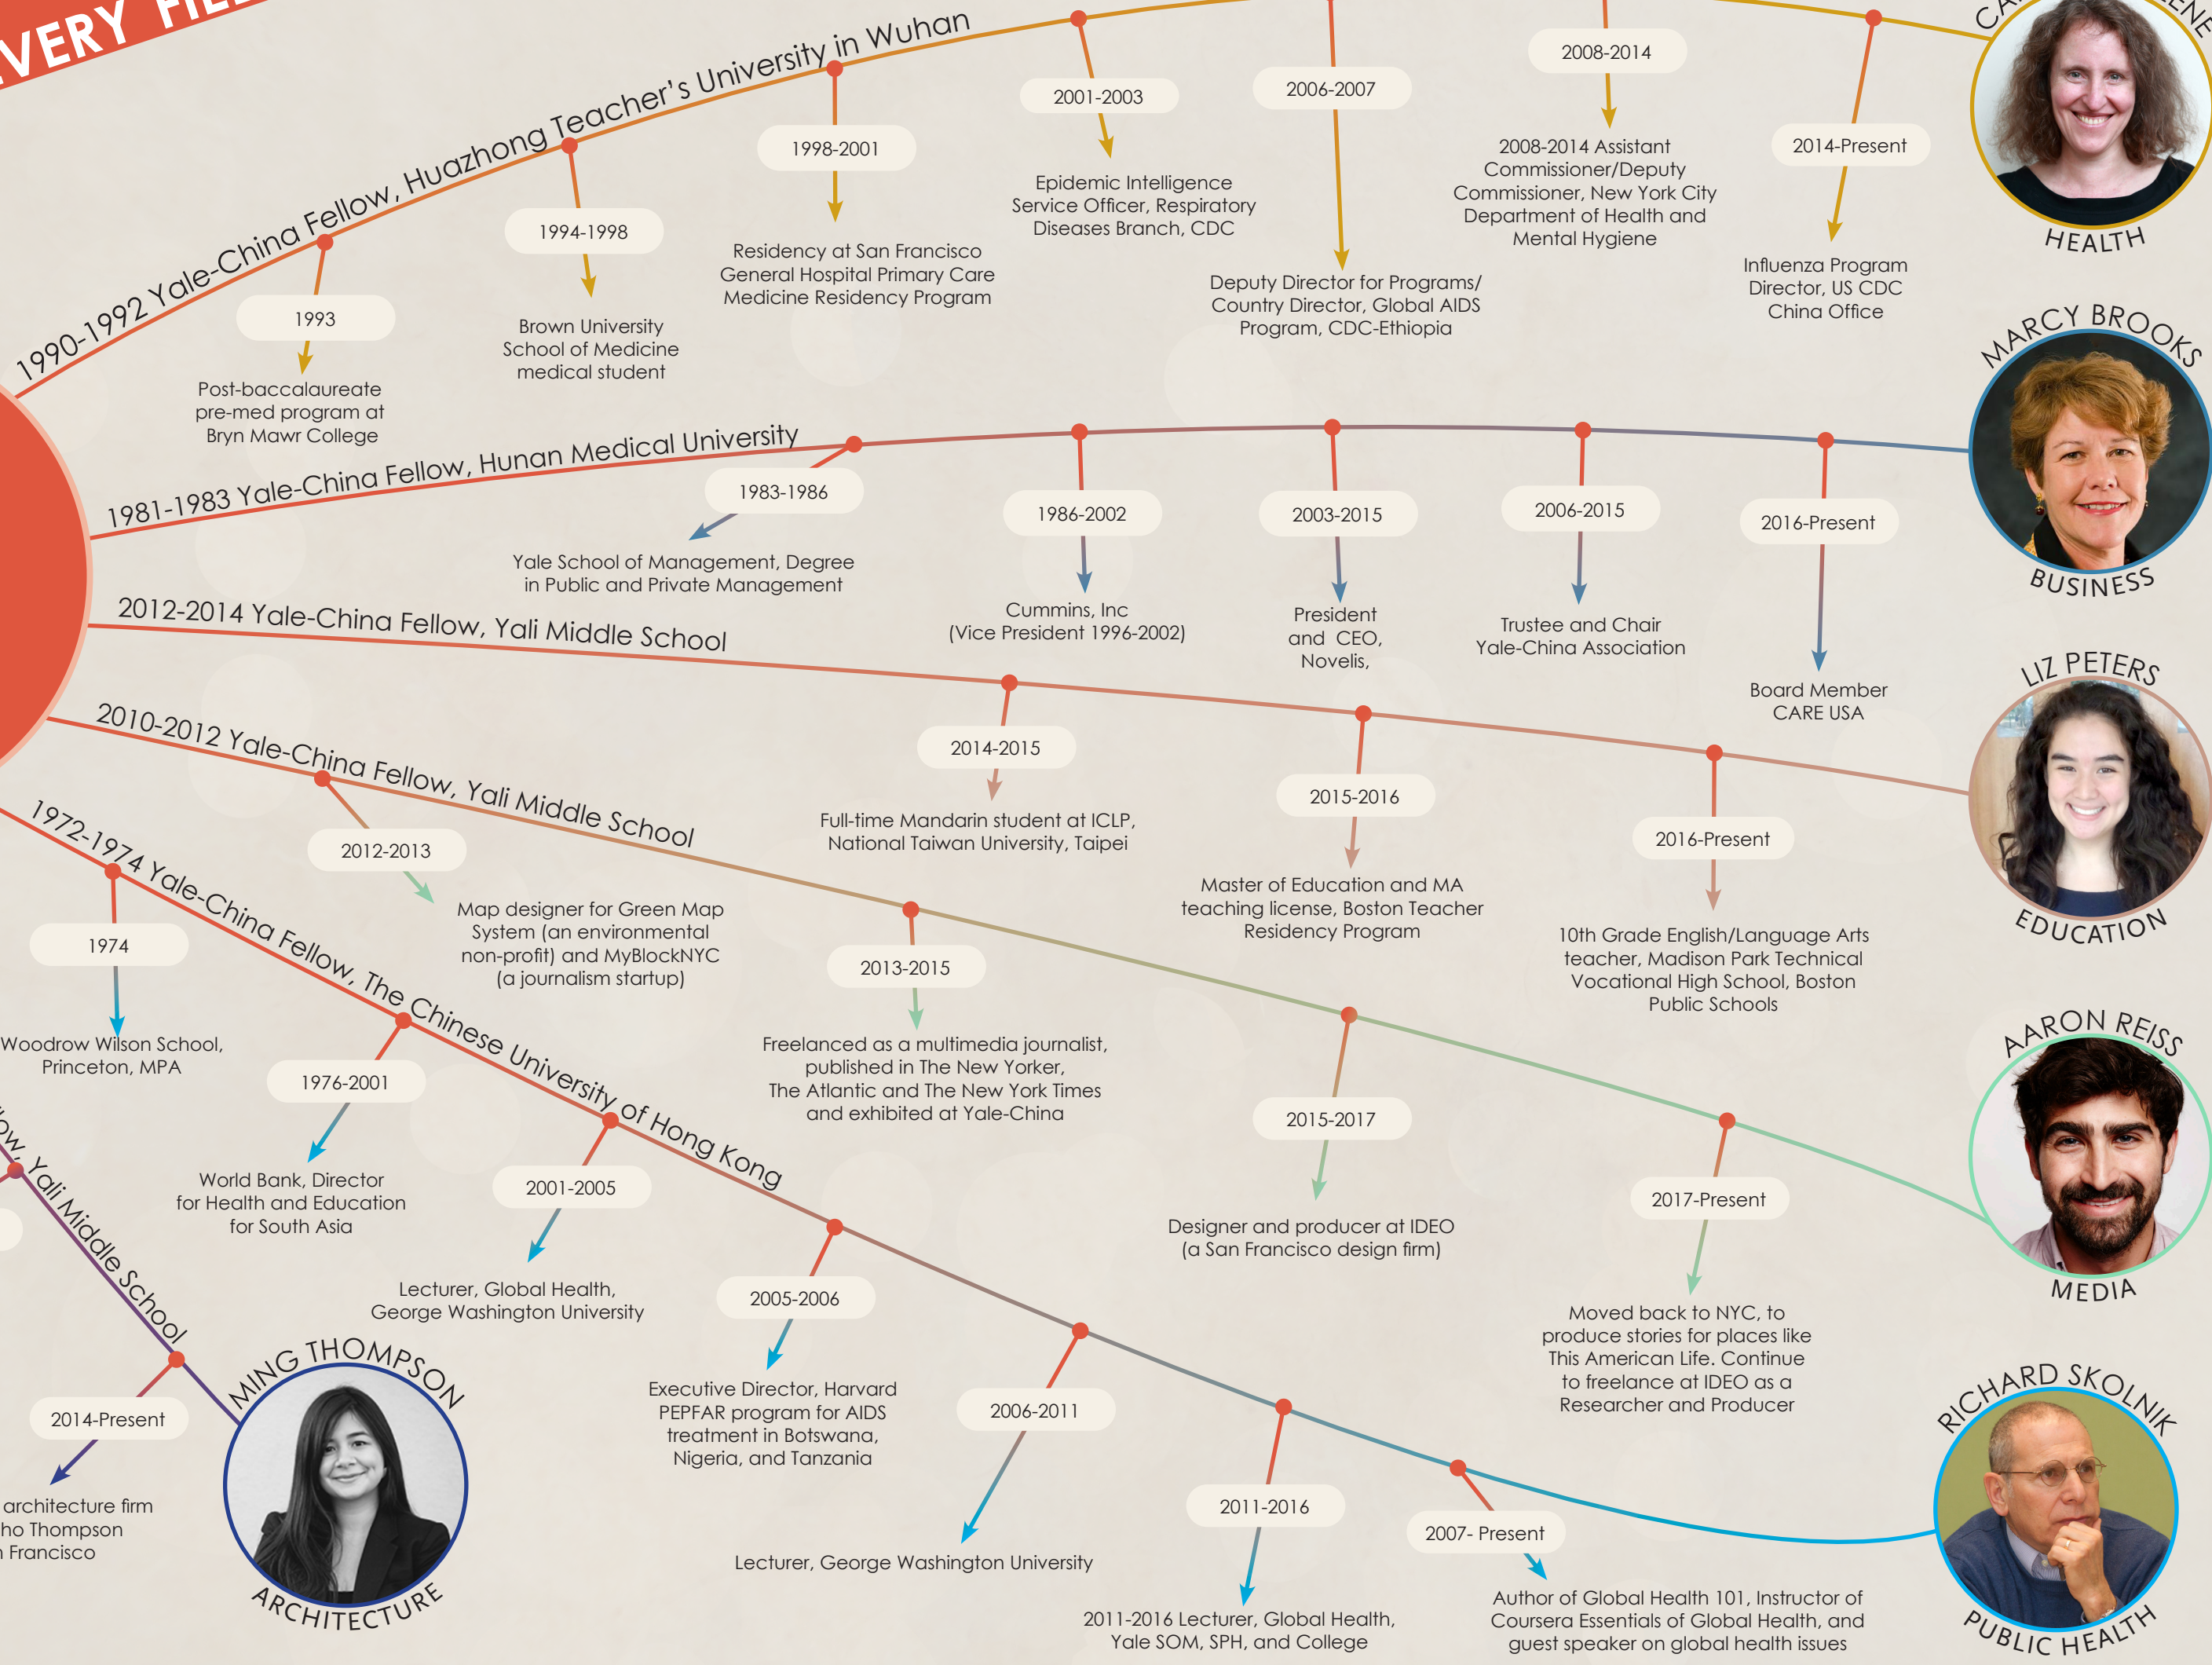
VERY FI

1990-1992 Yale-China Fellow, Huazhong Teacher's University in Wuhan

1993

Post-baccalaureate pre-med program at Bryn Mawr College

1994-1998

Brown University School of Medicine medical student

1998-2001

Residency at San Francisco General Hospital Primary Care Medicine Residency Program

2001-2003

Epidemic Intelligence Service Officer, Respiratory Diseases Branch, CDC

2006-2007

Deputy Director for Programs/ Country Director, Global AIDS Program, CDC-Ethiopia

2008-2014

2008-2014 Assistant Commissioner/Deputy Commissioner, New York City Department of Health and Mental Hygiene

2014-Present

Influenza Program Director, US CDC China Office

CA NE

HEALTH

1981-1983 Yale-China Fellow, Hunan Medical University

1983-1986

Yale School of Management, Degree in Public and Private Management

1986-2002

Cummins, Inc (Vice President 1996-2002)

2003-2015

President and CEO, Novelis,

2006-2015

Trustee and Chair Yale-China Association

2016-Present

Board Member CARE USA

MARCY BROOKS

BUSINESS

2012-2014 Yale-China Fellow, Yali Middle School

2014-2015

Full-time Mandarin student at ICLP, National Taiwan University, Taipei

2015-2016

Master of Education and MA teaching license, Boston Teacher Residency Program

2016-Present

10th Grade English/Language Arts teacher, Madison Park Technical Vocational High School, Boston Public Schools

LIZ PETERS

EDUCATION

2010-2012 Yale-China Fellow, Yali Middle School

2012-2013

Map designer for Green Map System (an environmental non-profit) and MyBlockNYC (a journalism startup)

2013-2015

Freelanced as a multimedia journalist, published in The New Yorker, The Atlantic and The New York Times and exhibited at Yale-China

2015-2017

Designer and producer at IDEO (a San Francisco design firm)

2017-Present

Moved back to NYC, to produce stories for places like This American Life. Continue to freelance at IDEO as a Researcher and Producer

AARON REISS

MEDIA

1972-1974 Yale-China Fellow, The Chinese University of Hong Kong

1974

Woodrow Wilson School, Princeton, MPA

1976-2001

World Bank, Director for Health and Education for South Asia

2001-2005

Lecturer, Global Health, George Washington University

2005-2006

Executive Director, Harvard PEPFAR program for AIDS treatment in Botswana, Nigeria, and Tanzania

2006-2011

Lecturer, George Washington University

2011-2016

2011-2016 Lecturer, Global Health, Yale SOM, SPH, and College

2007- Present

Author of Global Health 101, Instructor of Coursera Essentials of Global Health, and guest speaker on global health issues

RICHARD SKOLNIK

PUBLIC HEALTH

ow, Yali Middle School

2014-Present

architecture firm ho Thompson n Francisco

MING THOMPSON

ARCHITECTURE